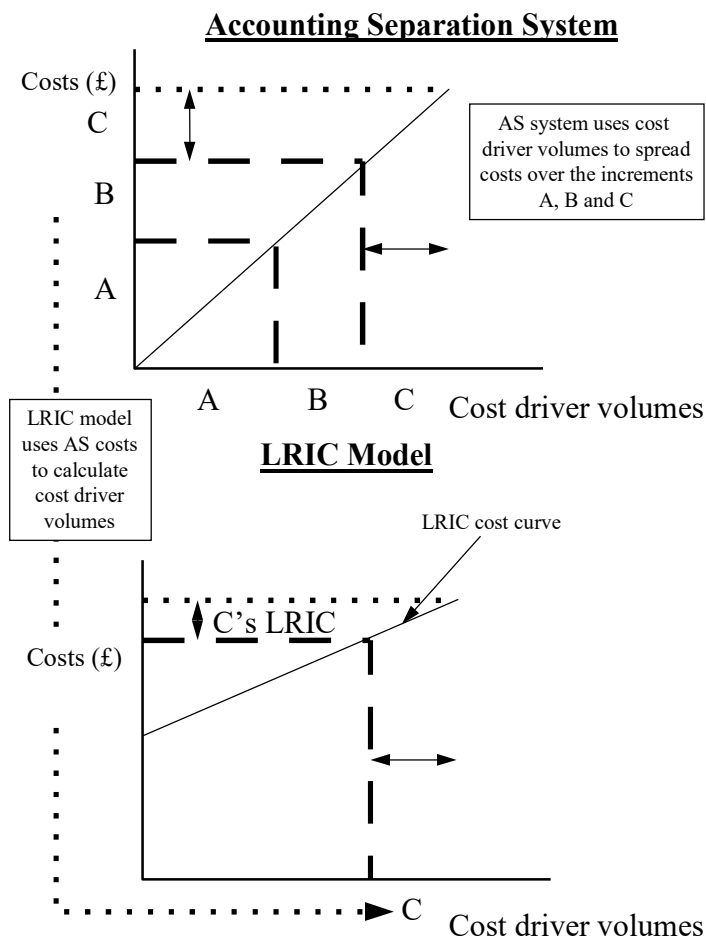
Accounting Separation System

Costs (£)

C

B

A

AS system uses cost driver volumes to spread costs over the increments A, B and C

A B C Cost driver volumes

LRIC model uses AS costs to calculate cost driver volumes

LRIC Model

LRIC cost curve

C's LRIC

Costs (£)

C

Cost driver volumes